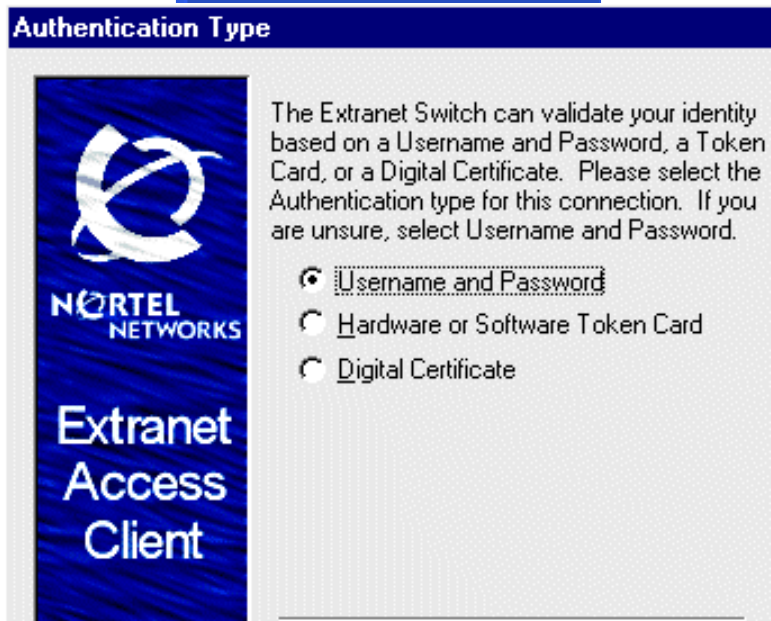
Authentication Type

NORTEL NETWORKS

Extranet Access Client

The Extranet Switch can validate your identity based on a Username and Password, a Token Card, or a Digital Certificate. Please select the Authentication type for this connection. If you are unsure, select Username and Password.

Username and Password

Hardware or Software Token Card

Digital Certificate